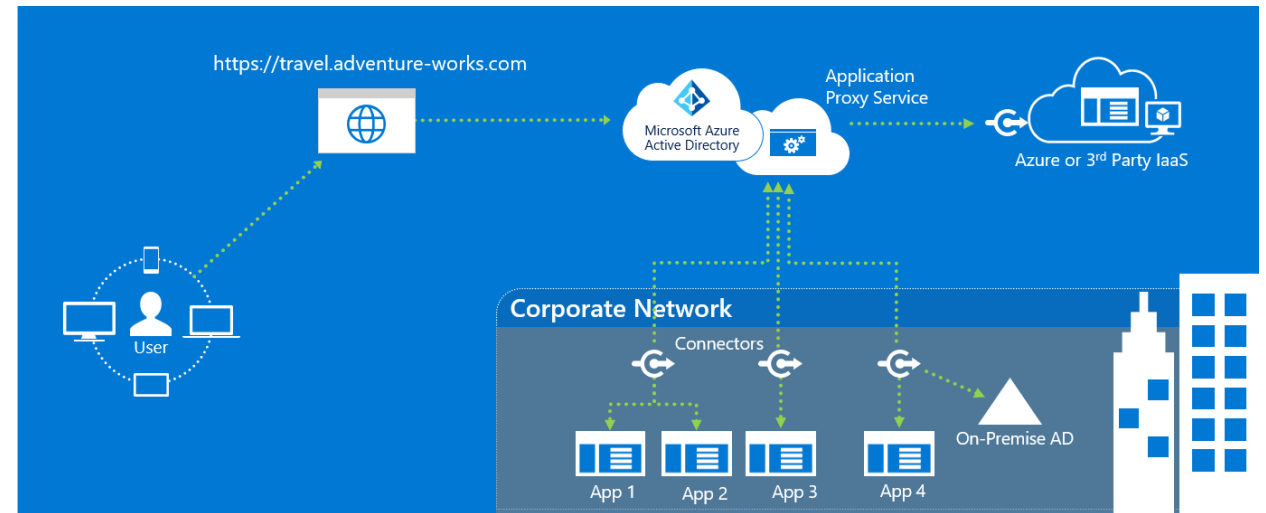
https://travel.adventure-works.com

Microsoft Azure Active Directory

Application Proxy Service

Azure or 3$^{rd}$ Party IaaS

User

Corporate Network

Connectors

On-Premise AD

App 1

App 2

App 3

App 4